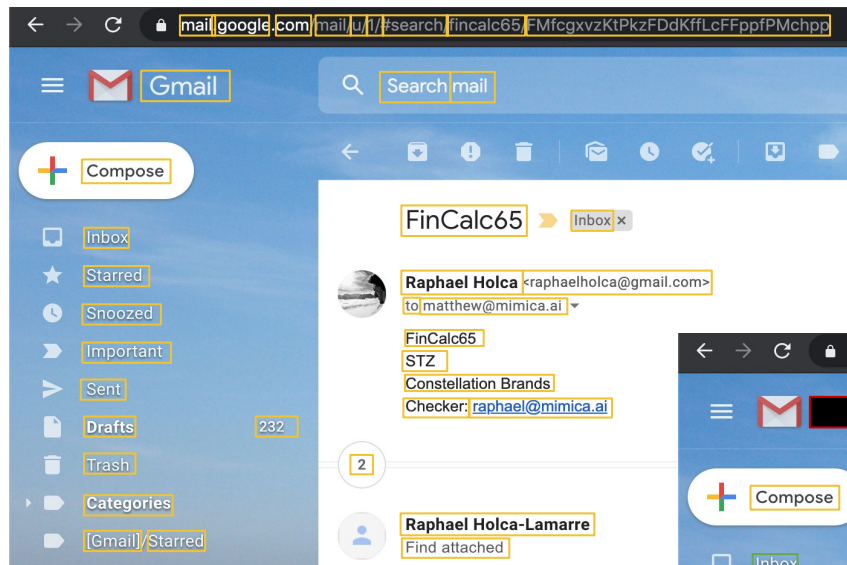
mail.google.com/mail/u/1/#search/fincalc65/FMfcgxvzKtPkzFDdKffLcFFppfPMchpp

Gmail

Search mail

Compose

Inbox
Starred
Snoozed
Important
Sent
Drafts 232
Trash
Categories
[Gmail]/Starred

FinCalc65 Inbox ×

Raphael Holca <raphaelholca@gmail.com>
to matthew@mimica.ai

FinCalc65
STZ
Constellation Brands
Checker: raphael@mimica.ai

2

Raphael Holca-Lamarre
Find attached

Compose

Inbox